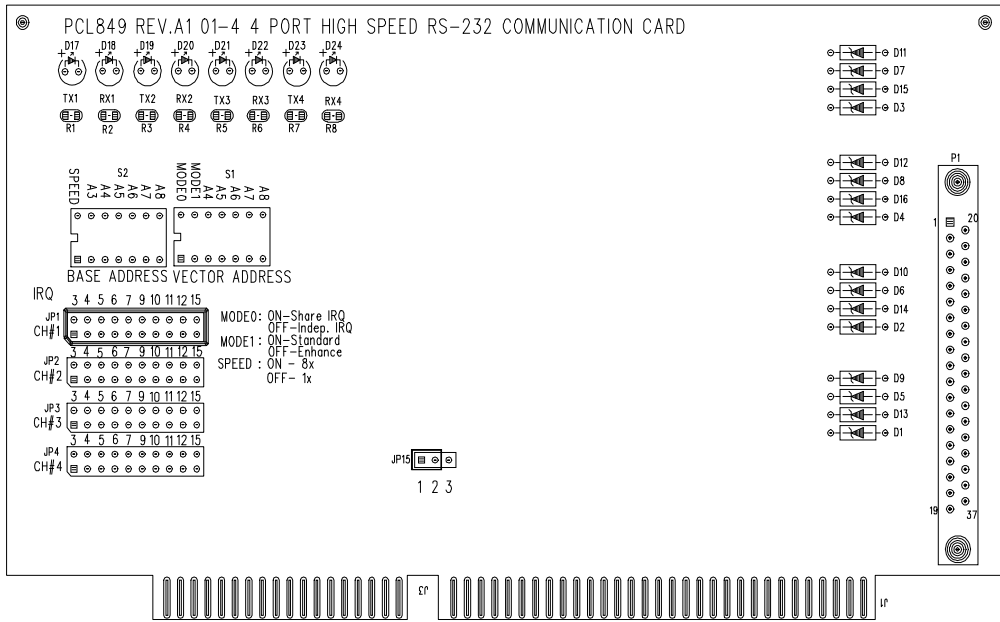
PCL849 REV.A1 01-4 4 PORT HIGH SPEED RS-232 COMMUNICATION CARD

D17 D18 D19 D20 D21 D22 D23 D24

TX1 RX1 TX2 RX2 TX3 RX3 TX4 RX4

R1 R2 R3 R4 R5 R6 R7 R8

D11
D7
D15
D3

D12
D8
D16
D4

D10
D6
D14
D2

D9
D5
D13
D1

P1

1 20

19 37

S2
SPEED A3 A4 A5 A6 A7 A8

S1
MODE0 MODE1 A4 A5 A6 A7 A8

BASE ADDRESS VECTOR ADDRESS

IRQ
3 4 5 6 7 9 10 11 12 15
JP1 CH#1

MODE0: ON-Share IRQ
OFF-Indep. IRQ
MODE1: ON-Standard
OFF-Enhance
SPEED : ON - 8x
OFF- 1x

3 4 5 6 7 9 10 11 12 15
JP2 CH#2

3 4 5 6 7 9 10 11 12 15
JP3 CH#3

3 4 5 6 7 9 10 11 12 15
JP4 CH#4

JP15
1 2 3

J2

J1